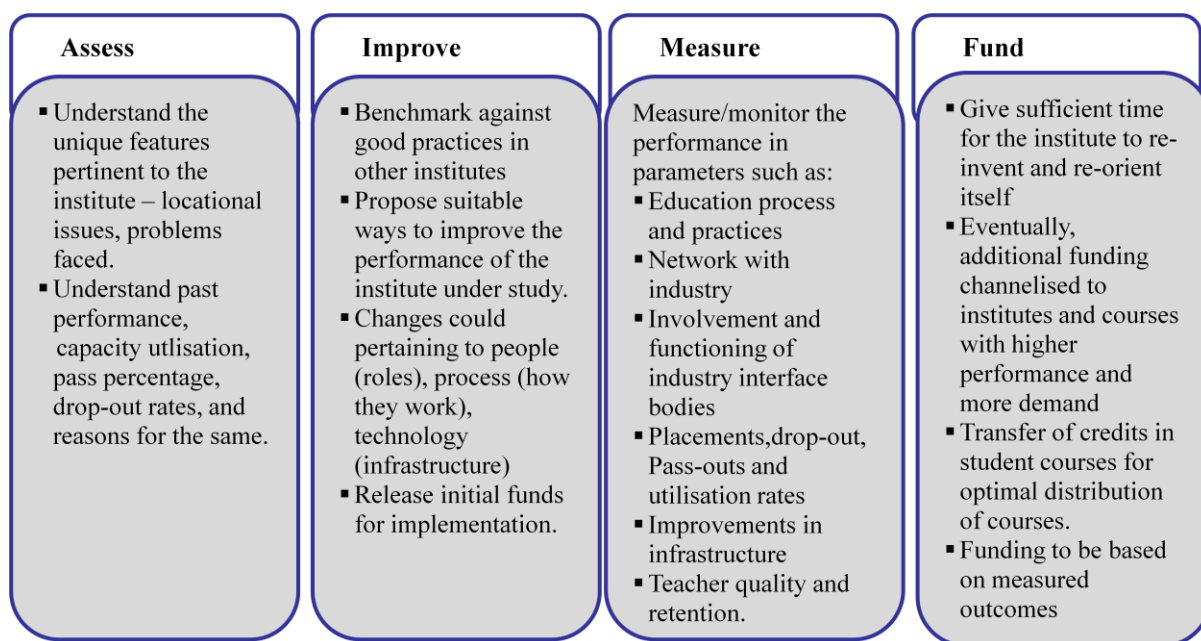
Assess

▪ Understand the unique features pertinent to the institute – locational issues, problems faced.
▪ Understand past performance, capacity utlisation, pass percentage, drop-out rates, and reasons for the same.

Improve

▪ Benchmark against good practices in other institutes
▪ Propose suitable ways to improve the performance of the institute under study.
▪ Changes could pertaining to people (roles), process (how they work), technology (infrastructure)
▪ Release initial funds for implementation.

Measure

Measure/monitor the performance in parameters such as:
▪ Education process and practices
▪ Network with industry
▪ Involvement and functioning of industry interface bodies
▪ Placements,drop-out, Pass-outs and utilisation rates
▪ Improvements in infrastructure
▪ Teacher quality and retention.

Fund

▪ Give sufficient time for the institute to re-invent and re-orient itself
▪ Eventually, additional funding channelised to institutes and courses with higher performance and more demand
▪ Transfer of credits in student courses for optimal distribution of courses.
▪ Funding to be based on measured outcomes